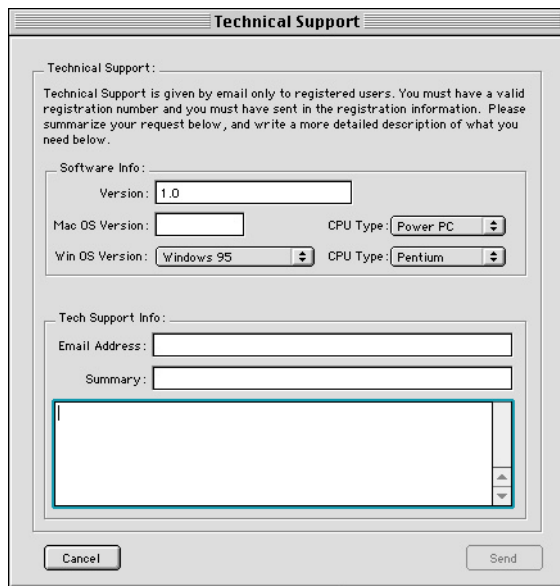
Technical Support

Technical Support:

Technical Support is given by email only to registered users. You must have a valid registration number and you must have sent in the registration information. Please summarize your request below, and write a more detailed description of what you need below.

Software Info:

Version: 1.0

Mac OS Version:

CPU Type: Power PC

Win OS Version: Windows 95

CPU Type: Pentium

Tech Support Info:

Email Address:

Summary:

Cancel

Send